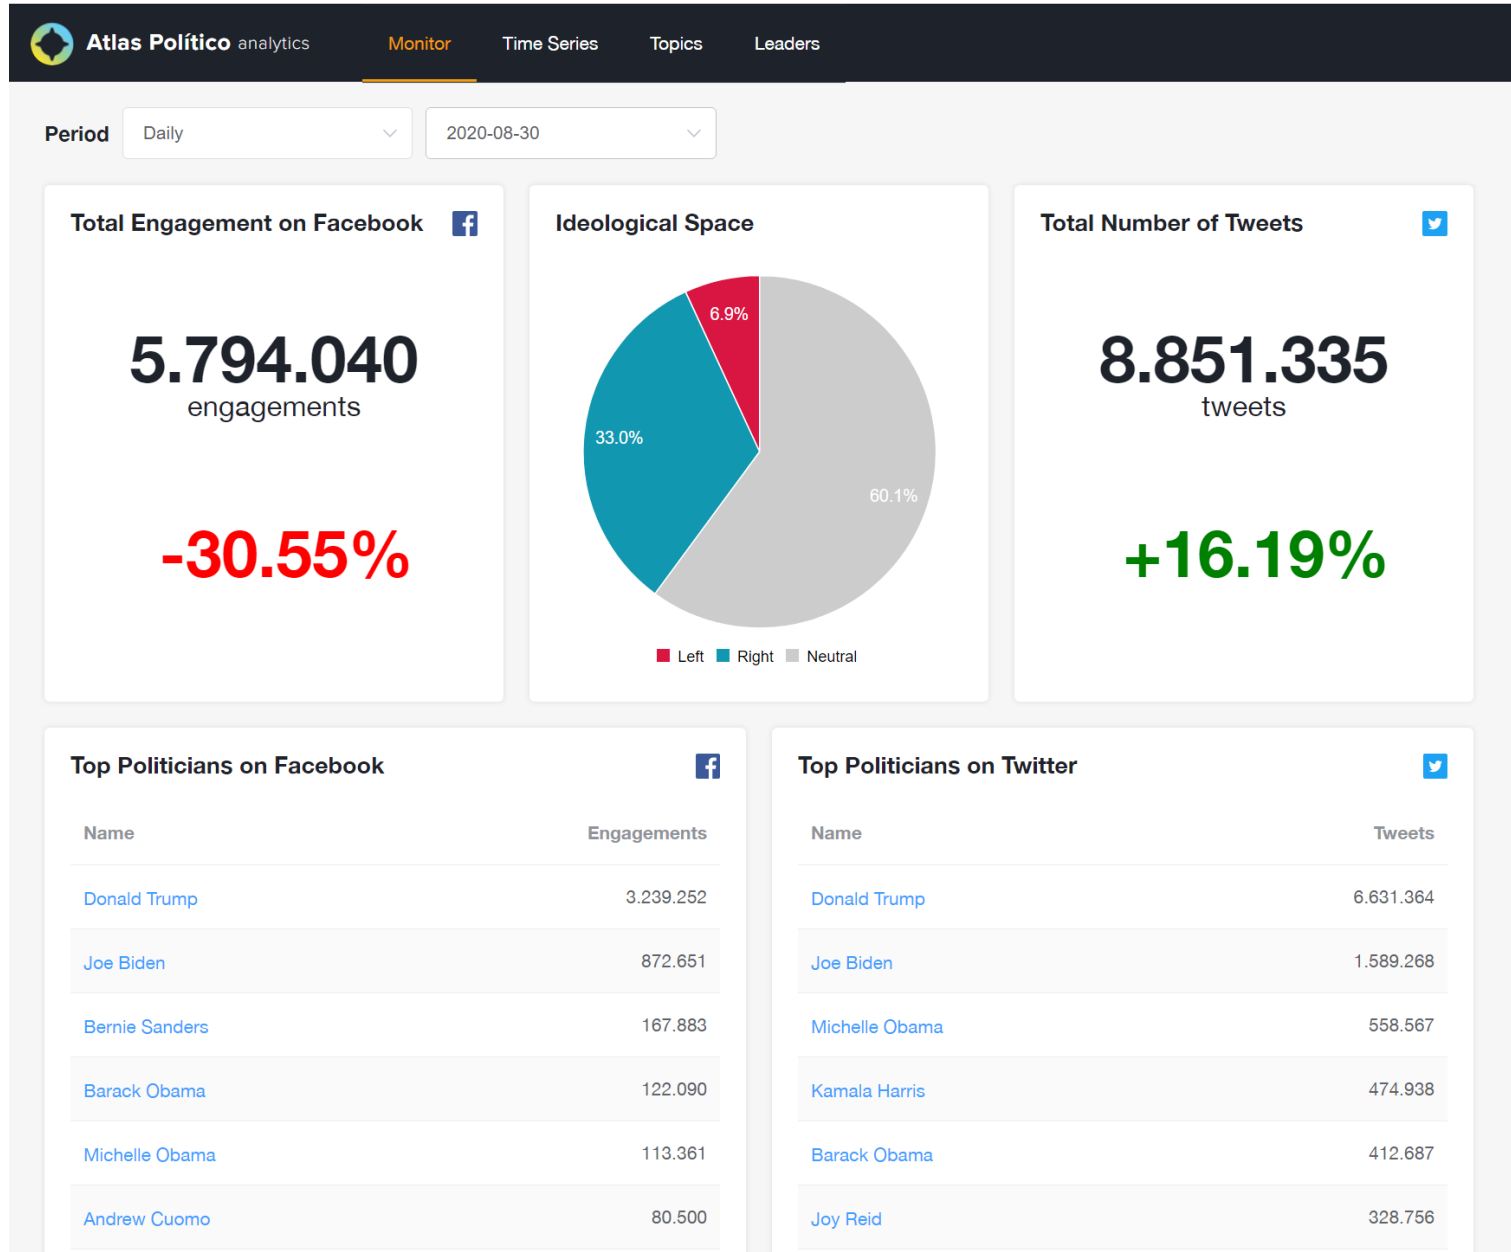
Atlas Político analytics

Monitor Time Series Topics Leaders

Period Daily 2020-08-30

Total Engagement on Facebook

5.794.040
engagements

-30.55%

Ideological Space

6.9%
33.0%
60.1%

Left Right Neutral

Total Number of Tweets

8.851.335
tweets

+16.19%

Top Politicians on Facebook

| Name | Engagements |
|---|---|
| Donald Trump | 3.239.252 |
| Joe Biden | 872.651 |
| Bernie Sanders | 167.883 |
| Barack Obama | 122.090 |
| Michelle Obama | 113.361 |
| Andrew Cuomo | 80.500 |

Top Politicians on Twitter

| Name | Tweets |
|---|---|
| Donald Trump | 6.631.364 |
| Joe Biden | 1.589.268 |
| Michelle Obama | 558.567 |
| Kamala Harris | 474.938 |
| Barack Obama | 412.687 |
| Joy Reid | 328.756 |